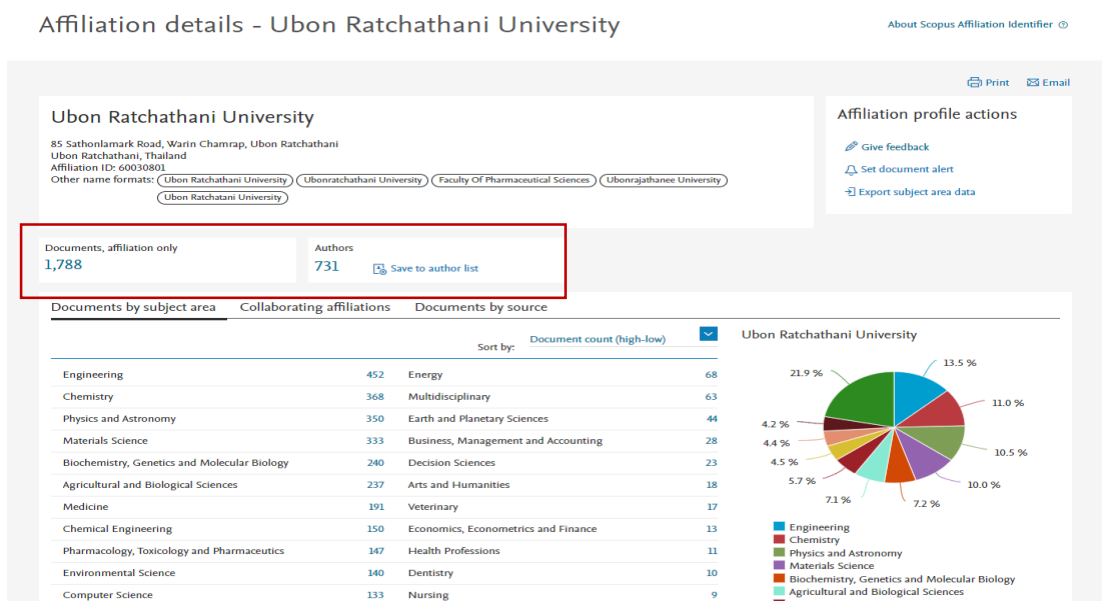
Affiliation details - Ubon Ratchathani University

About Scopus Affiliation Identifier

Print Email

Ubon Ratchathani University

85 Sathonlamark Road, Warin Chamrap, Ubon Ratchathani
Ubon Ratchathani, Thailand
Affiliation ID: 60030801
Other name formats: Ubon Ratchathani University Ubonratchathani University Faculty Of Pharmaceutical Sciences Ubonrajathanee University Ubon Ratchatani University

Affiliation profile actions

Give feedback
Set document alert
Export subject area data

Documents, affiliation only
1,788

Authors
731 Save to author list

Documents by subject area Collaborating affiliations Documents by source

Sort by: Document count (high-low)

| | | | |
|---|---|---|---|
| Engineering | 452 | Energy | 68 |
| Chemistry | 368 | Multidisciplinary | 63 |
| Physics and Astronomy | 350 | Earth and Planetary Sciences | 44 |
| Materials Science | 333 | Business, Management and Accounting | 28 |
| Biochemistry, Genetics and Molecular Biology | 240 | Decision Sciences | 23 |
| Agricultural and Biological Sciences | 237 | Arts and Humanities | 18 |
| Medicine | 191 | Veterinary | 17 |
| Chemical Engineering | 150 | Economics, Econometrics and Finance | 13 |
| Pharmacology, Toxicology and Pharmaceutics | 147 | Health Professions | 11 |
| Environmental Science | 140 | Dentistry | 10 |
| Computer Science | 133 | Nursing | 9 |

Ubon Ratchathani University

13.5 %
11.0 %
10.5 %
10.0 %
7.2 %
7.1 %
5.7 %
4.5 %
4.4 %
4.2 %
21.9 %

Engineering
Chemistry
Physics and Astronomy
Materials Science
Biochemistry, Genetics and Molecular Biology
Agricultural and Biological Sciences